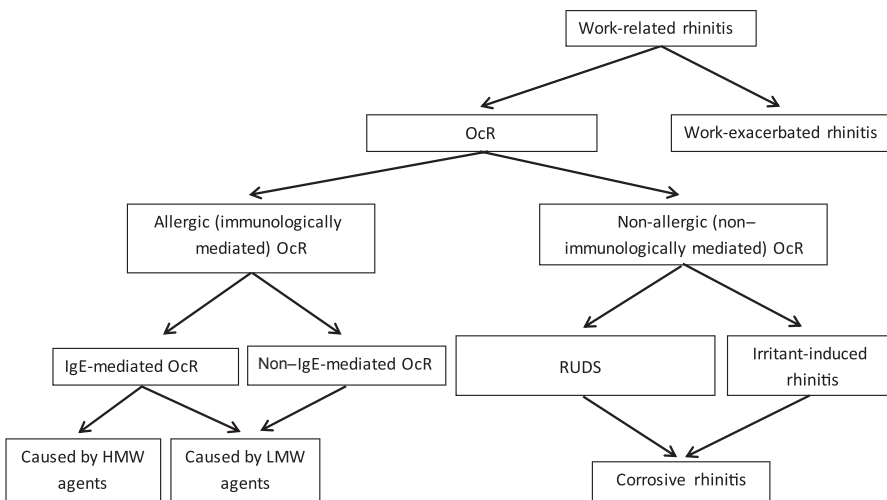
Work-related rhinitis

OcR

Work-exacerbated rhinitis

Allergic (immunologically mediated) OcR

Non-allergic (non–immunologically mediated) OcR

IgE-mediated OcR

Non–IgE-mediated OcR

RUDS

Irritant-induced rhinitis

Caused by HMW agents

Caused by LMW agents

Corrosive rhinitis